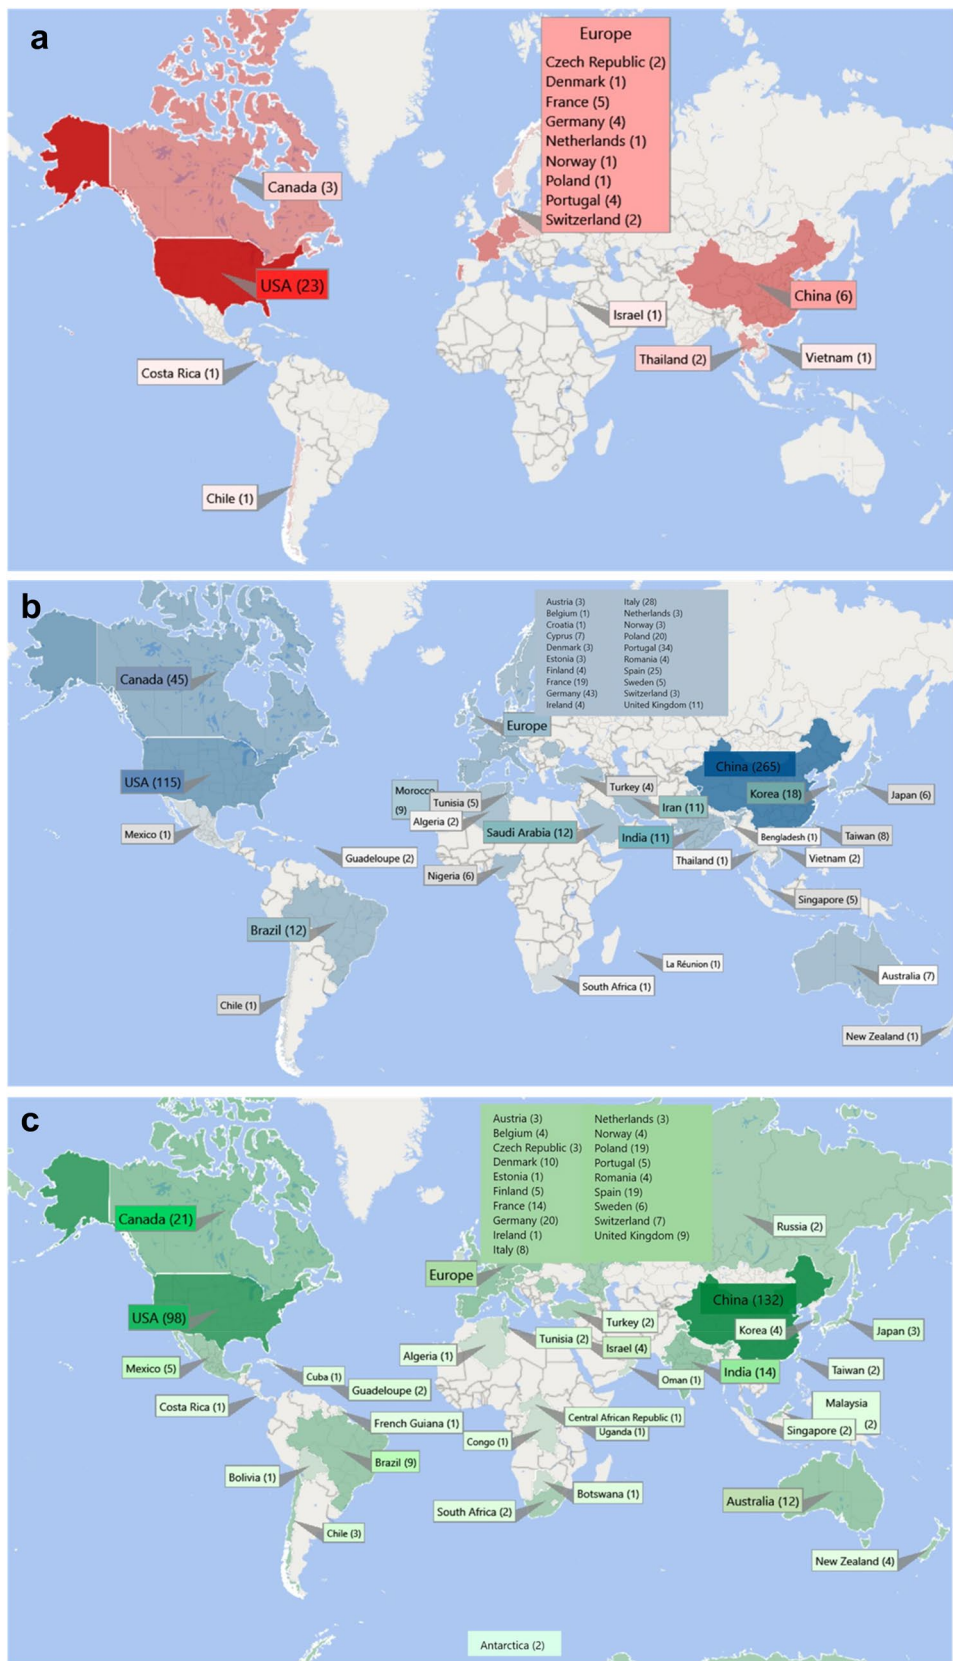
a

Europe
Czech Republic (2)
Denmark (1)
France (5)
Germany (4)
Netherlands (1)
Norway (1)
Poland (1)
Portugal (4)
Switzerland (2)

Canada (3)
USA (23)
Israel (1)
China (6)
Thailand (2)
Vietnam (1)
Costa Rica (1)
Chile (1)

b

Austria (3)
Belgium (1)
Croatia (1)
Cyprus (7)
Denmark (3)
Estonia (3)
Finland (4)
France (19)
Germany (43)
Ireland (4)
Italy (28)
Netherlands (3)
Norway (3)
Poland (20)
Portugal (34)
Romania (4)
Spain (25)
Sweden (5)
Switzerland (3)
United Kingdom (11)

Canada (45)
Europe
USA (115)
China (265)
Korea (18)
Japan (6)
Morocco (9)
Tunisia (5)
Turkey (4)
Iran (11)
Algeria (2)
Saudi Arabia (12)
India (11)
Bengladesh (1)
Taiwan (8)
Mexico (1)
Guadeloupe (2)
Thailand (1)
Vietnam (2)
Nigeria (6)
Singapore (5)
Brazil (12)
La Réunion (1)
South Africa (1)
Australia (7)
Chile (1)
New Zealand (1)

c

Austria (3)
Belgium (4)
Czech Republic (3)
Denmark (10)
Estonia (1)
Finland (5)
France (14)
Germany (20)
Ireland (1)
Italy (8)
Netherlands (3)
Norway (4)
Poland (19)
Portugal (5)
Romania (4)
Spain (19)
Sweden (6)
Switzerland (7)
United Kingdom (9)

Canada (21)
Russia (2)
Europe
China (132)
USA (98)
Turkey (2)
Korea (4)
Japan (3)
Tunisia (2)
Israel (4)
Algeria (1)
Mexico (5)
India (14)
Taiwan (2)
Cuba (1)
Oman (1)
Guadeloupe (2)
Malaysia (2)
Costa Rica (1)
French Guiana (1)
Central African Republic (1)
Singapore (2)
Uganda (1)
Congo (1)
Brazil (9)
Bolivia (1)
Botswana (1)
Australia (12)
South Africa (2)
Chile (3)
New Zealand (4)
Antarctica (2)